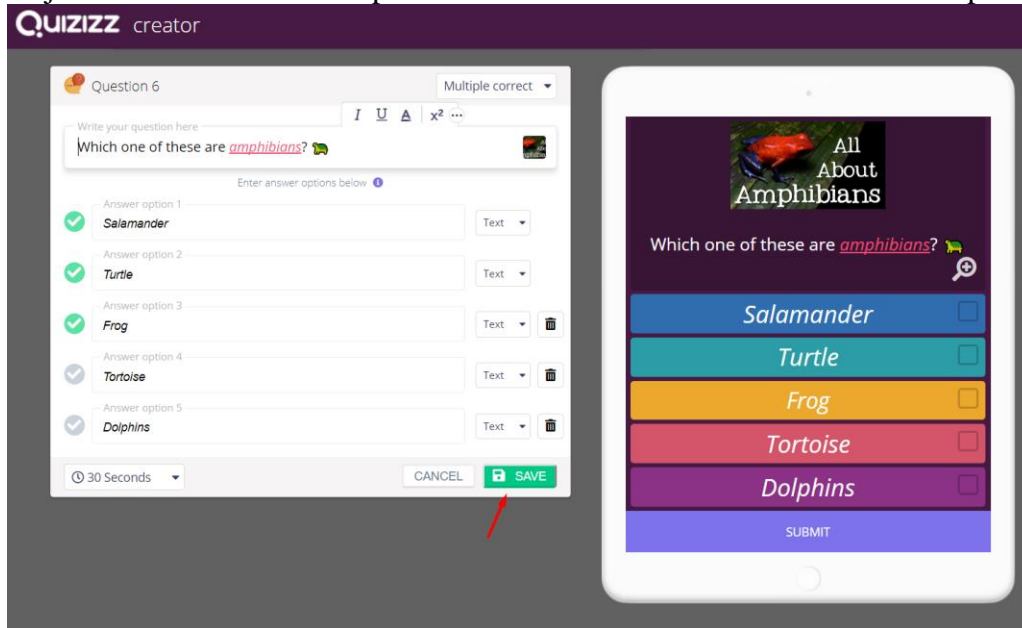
QUIZIZZ creator

Question 6

Multiple correct

I U A x² ···

Write your question here

Which one of these are amphibians?

Enter answer options below

Answer option 1
Salamander
Text

Answer option 2
Turtle
Text

Answer option 3
Frog
Text

Answer option 4
Tortoise
Text

Answer option 5
Dolphins
Text

30 Seconds

CANCEL

SAVE

All About Amphibians

Which one of these are amphibians?

Salamander

Turtle

Frog

Tortoise

Dolphins

SUBMIT